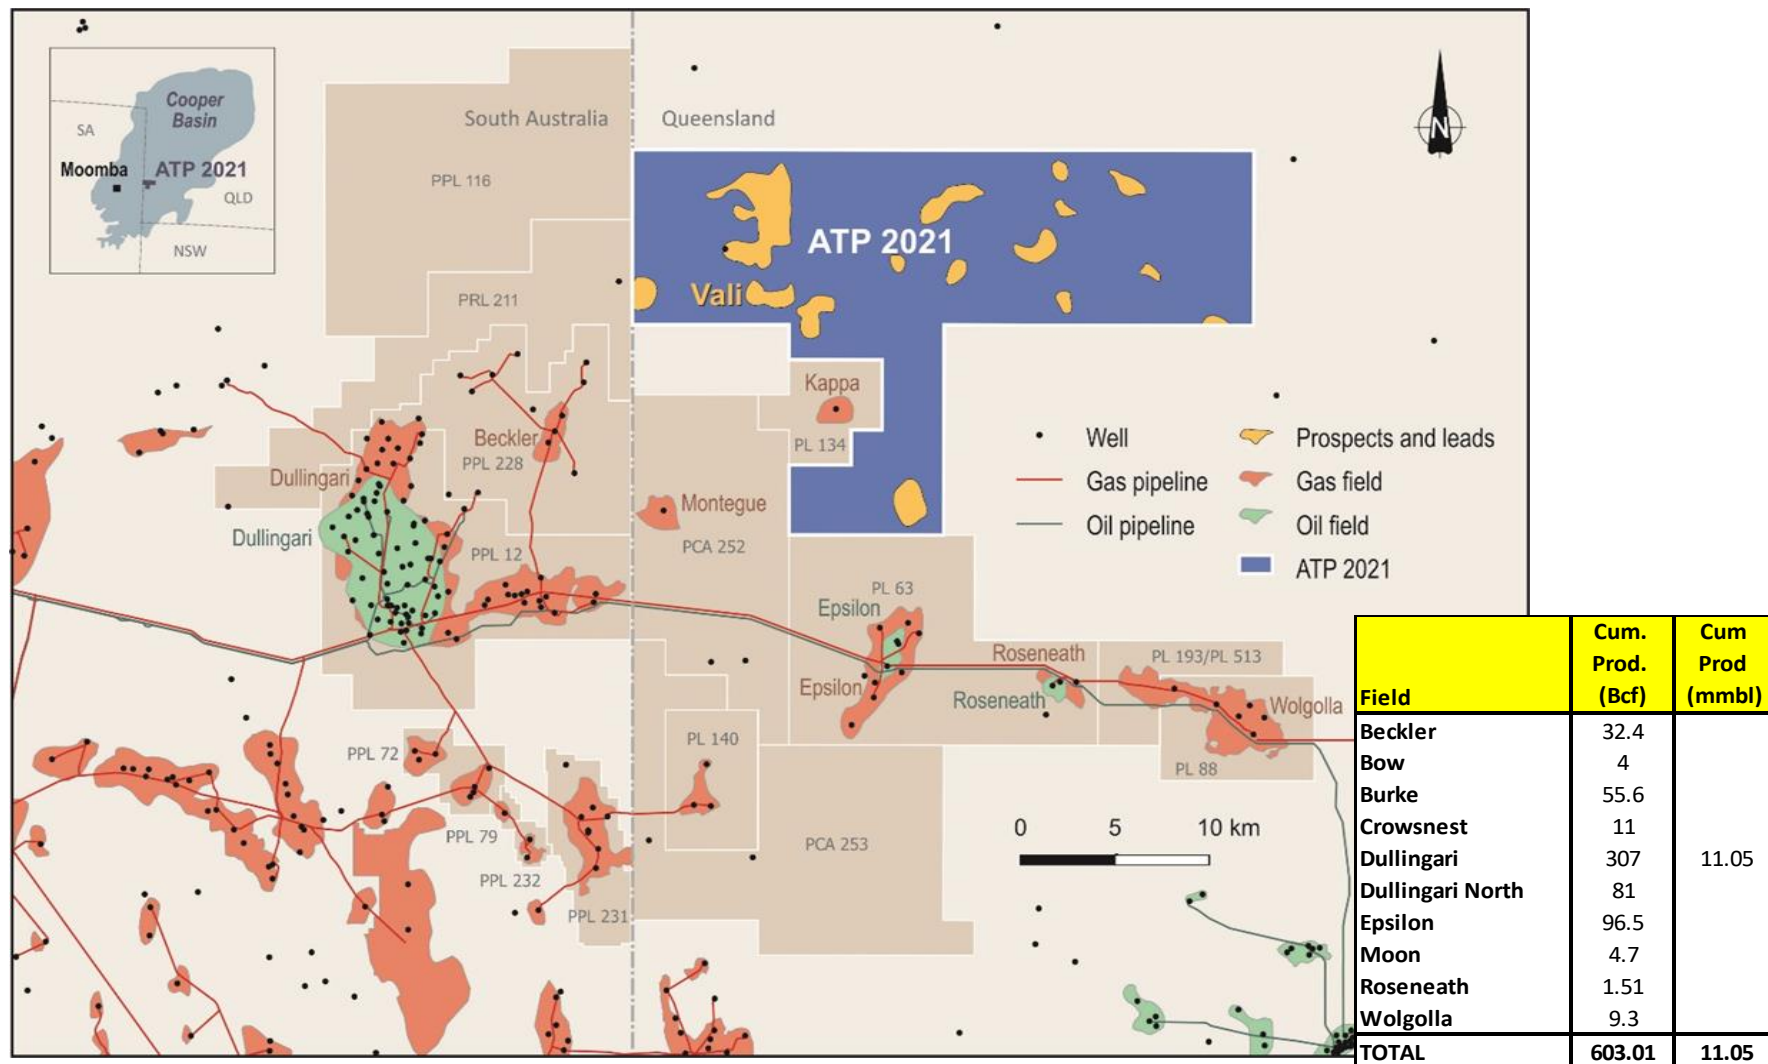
Cooper Basin
SA
Moomba
ATP 2021
QLD
NSW

South Australia
Queensland

PPL 116
PRL 211
ATP 2021
Vali
Kappa
PL 134
Beckler
PPL 228
Dullingari
Dullingari
PPL 12
Montegue
PCA 252
PL 63
Epsilon
Epsilon
Roseneath
Roseneath
PL 193/PL 513
Wolgolla
PL 88
PPL 72
PL 140
PPL 79
PPL 232
PPL 231
PCA 253

Well
Gas pipeline
Oil pipeline
Prospects and leads
Gas field
Oil field
ATP 2021

0 5 10 km

N

| Field | Cum. Prod. (Bcf) | Cum Prod (mmbl) |
|---|---|---|
| Beckler | 32.4 | |
| Bow | 4 | |
| Burke | 55.6 | |
| Crowsnest | 11 | |
| Dullingari | 307 | 11.05 |
| Dullingari North | 81 | |
| Epsilon | 96.5 | |
| Moon | 4.7 | |
| Roseneath | 1.51 | |
| Wolgolla | 9.3 | |
| TOTAL | 603.01 | 11.05 |